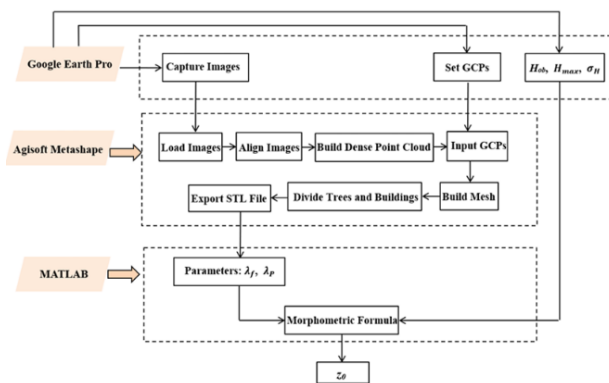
Google Earth Pro

Capture Images

Set GCPs

$H_{ob}$, $H_{max}$, $\sigma_H$

Agisoft Metashape

Load Images

Align Images

Build Dense Point Cloud

Input GCPs

Export STL File

Divide Trees and Buildings

Build Mesh

MATLAB

Parameters: $\lambda_f$, $\lambda_P$

Morphometric Formula

$z_0$